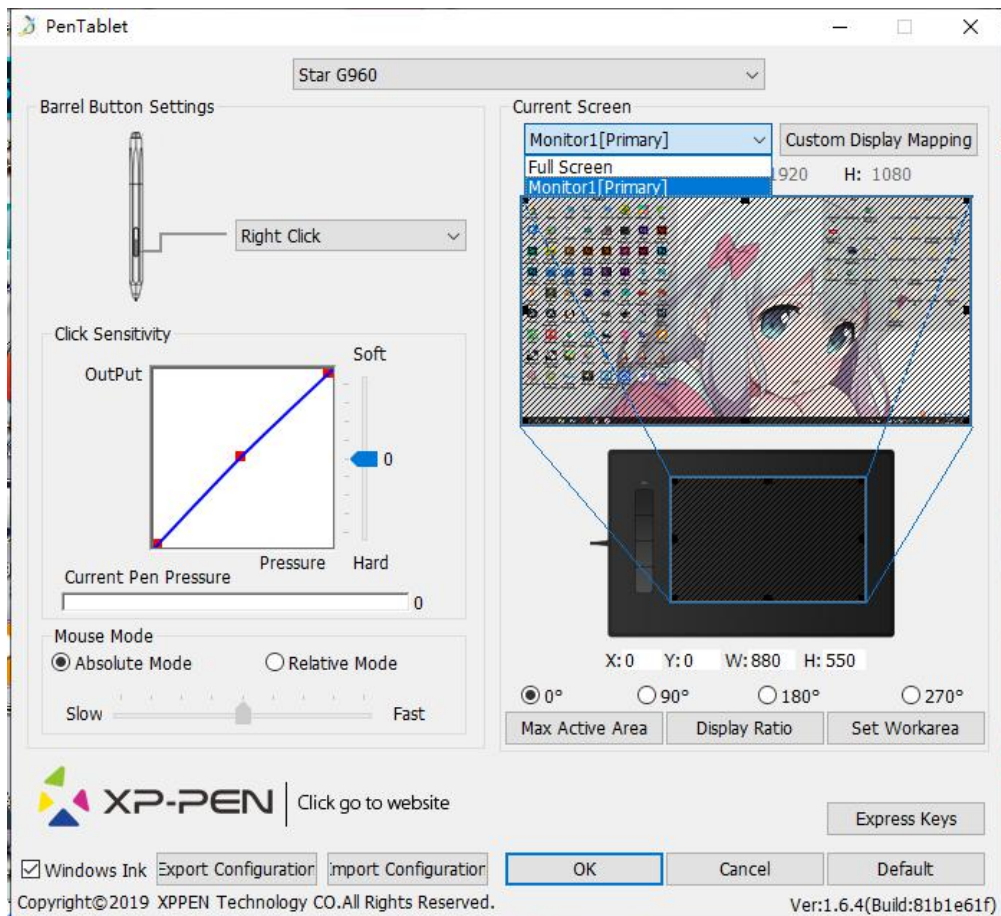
PenTablet

Star G960

Barrel Button Settings

Right Click

Click Sensitivity

Soft

OutPut

0

Pressure

Hard

Current Pen Pressure

0

Mouse Mode

Absolute Mode

Relative Mode

Slow

Fast

Current Screen

Monitor1[Primary]

Custom Display Mapping

Full Screen

Monitor1[Primary]

1920

H: 1080

X: 0

Y: 0

W: 880

H: 550

0°

90°

180°

270°

Max Active Area

Display Ratio

Set Workarea

XP-PEN

Click go to website

Express Keys

Windows Ink

Export Configuration

Import Configuration

OK

Cancel

Default

Copyright©2019 XPPEN Technology CO.All Rights Reserved.

Ver:1.6.4(Build:81b1e61f)